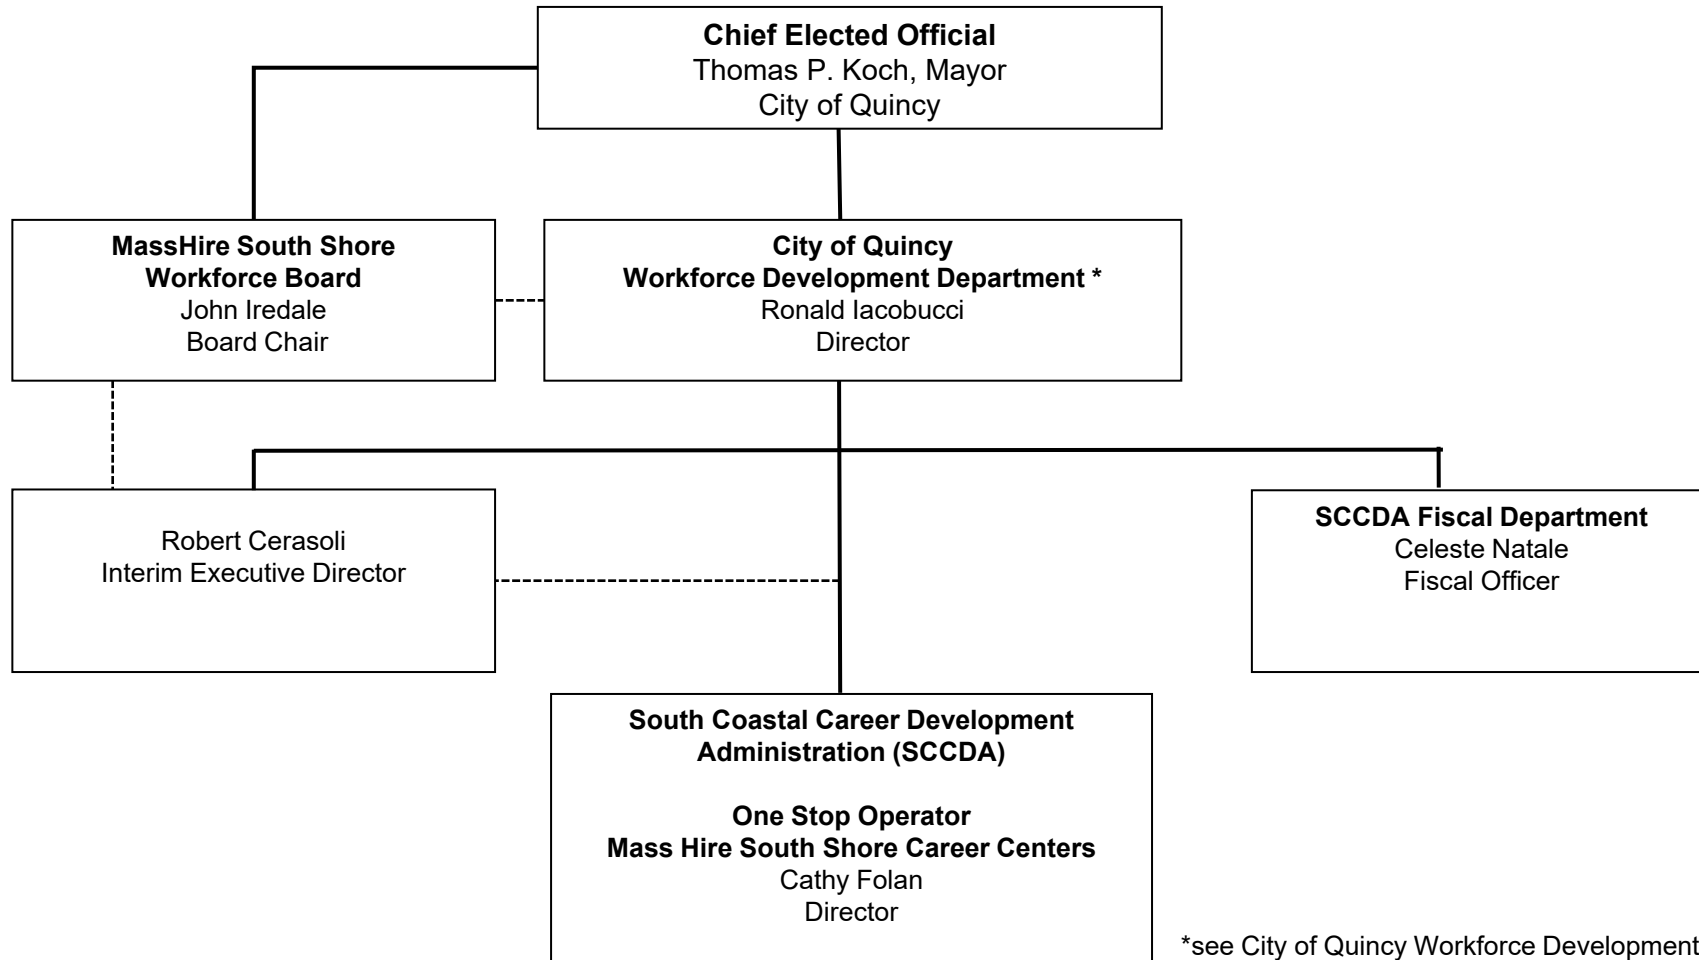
**Chief Elected Official**
Thomas P. Koch, Mayor
City of Quincy

**MassHire South Shore Workforce Board**
John Iredale
Board Chair

**City of Quincy Workforce Development Department \***
Ronald Iacobucci
Director

Robert Cerasoli
Interim Executive Director

**SCCDA Fiscal Department**
Celeste Natale
Fiscal Officer

**South Coastal Career Development Administration (SCCDA)**

**One Stop Operator**
**Mass Hire South Shore Career Centers**
Cathy Folan
Director

\*see City of Quincy Workforce Development